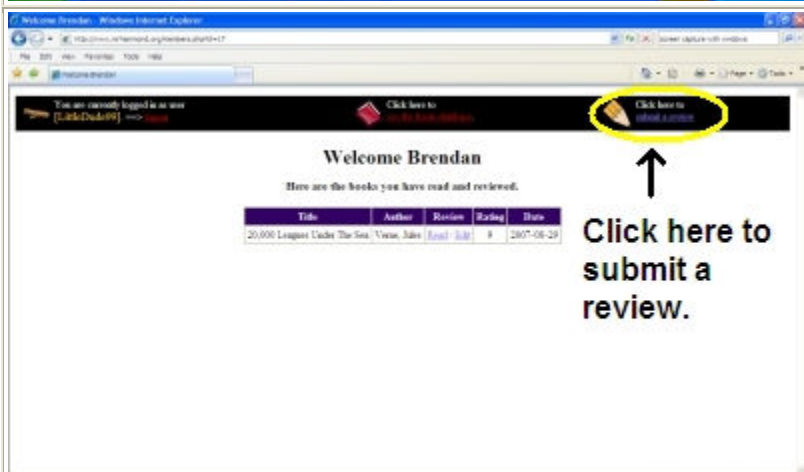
Welcome Brendan - Windows Internet Explorer

File Edit View Favorites Tools Help

Welcome Brendan

You are currently logged in as user [LittleDude99] ==> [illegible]

Click here to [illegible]

Click here to submit a review

Welcome Brendan

Here are the books you have read and reviewed.

| Title | Author | Review | Rating | Date |
|---|---|---|---|---|
| 20,000 Leagues Under The Sea | Verne, Jules | Read - Edit | 9 | 2007-08-29 |

Click here to submit a review.